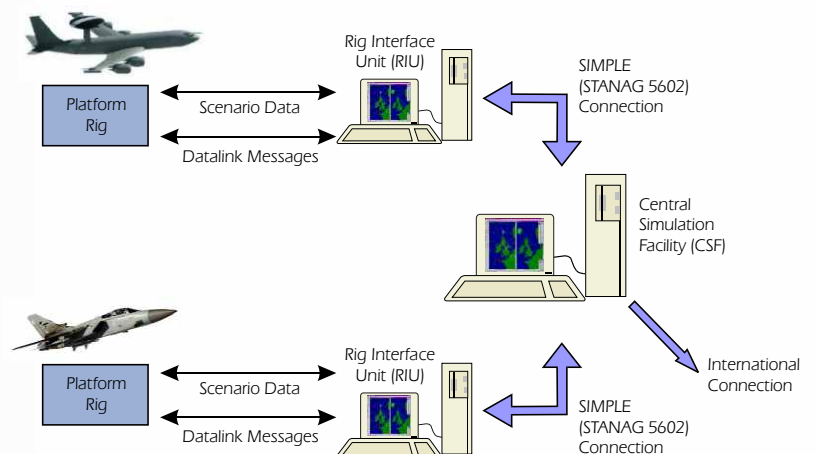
Rig Interface Unit (RIU)

SIMPLE (STANAG 5602) Connection

Platform Rig

Scenario Data

Datalink Messages

Central Simulation Facility (CSF)

International Connection

Rig Interface Unit (RIU)

Platform Rig

Scenario Data

Datalink Messages

SIMPLE (STANAG 5602) Connection